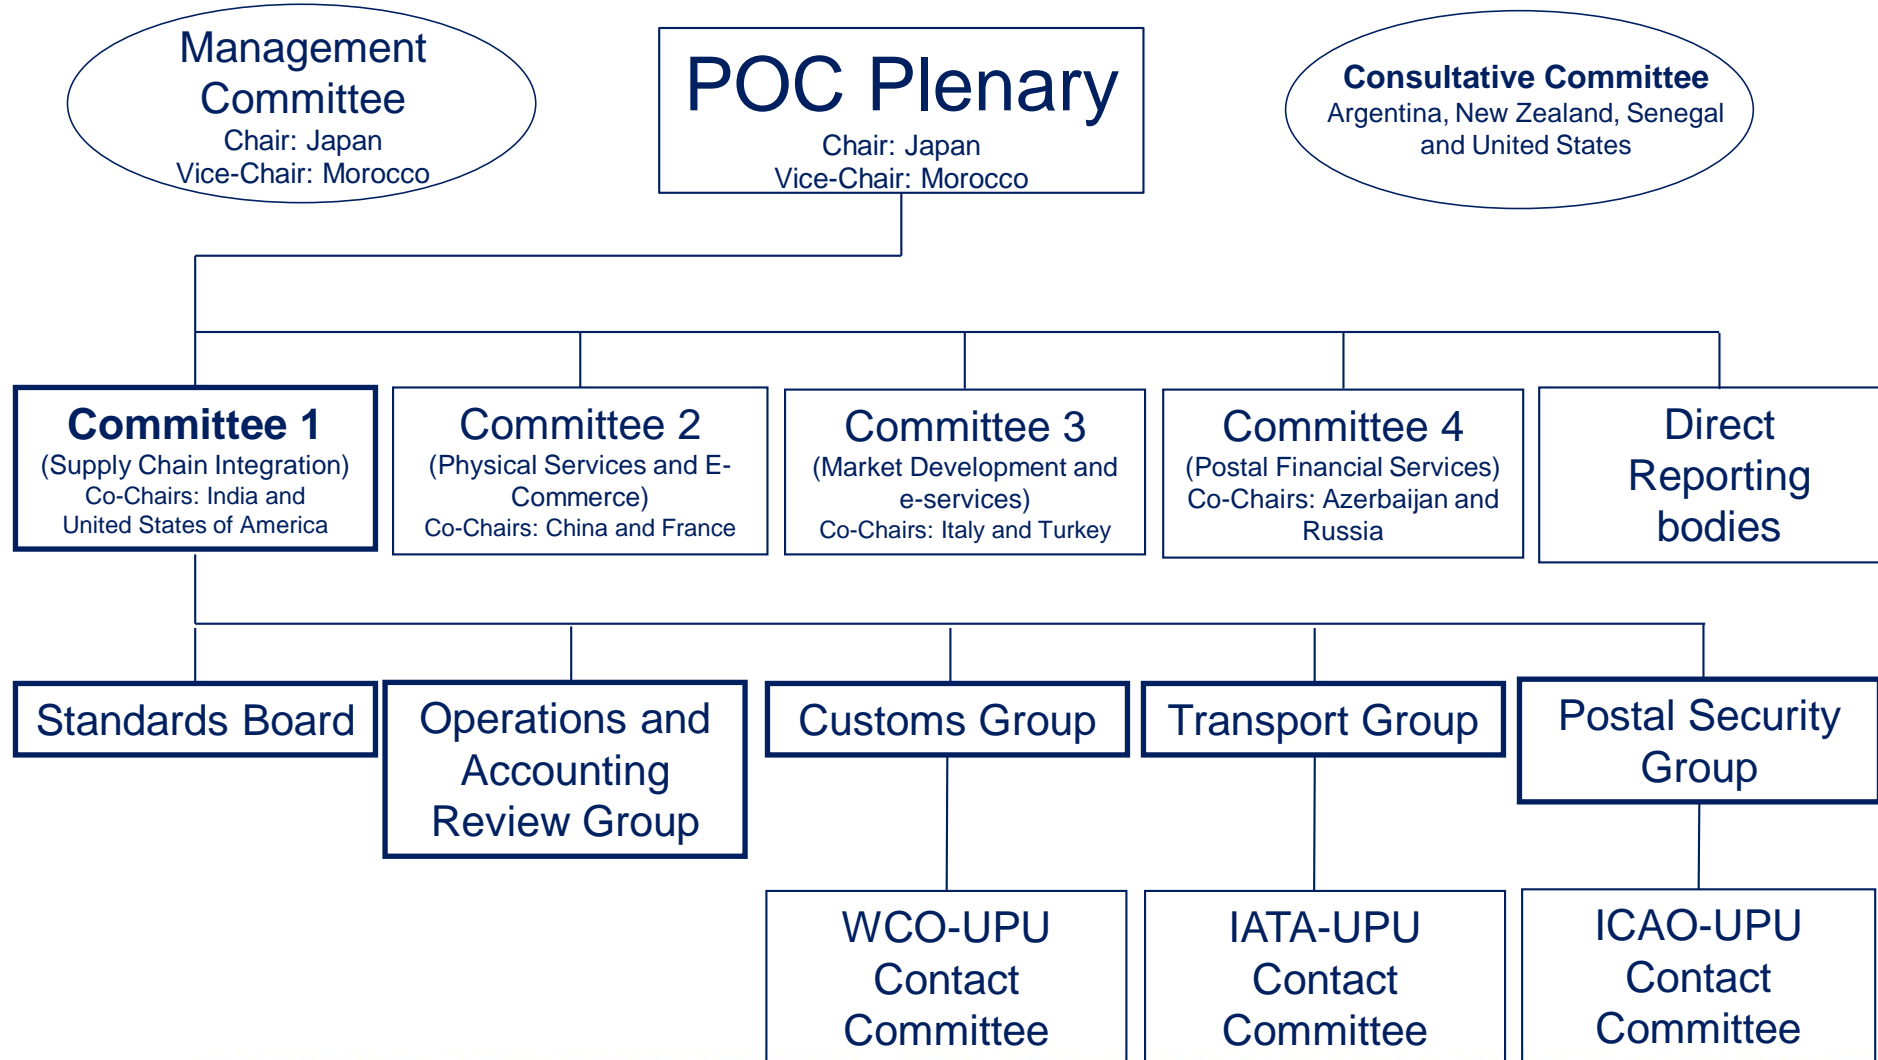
Management Committee
Chair: Japan
Vice-Chair: Morocco

POC Plenary
Chair: Japan
Vice-Chair: Morocco

Consultative Committee
Argentina, New Zealand, Senegal and United States

Committee 1
(Supply Chain Integration)
Co-Chairs: India and United States of America

Committee 2
(Physical Services and E-Commerce)
Co-Chairs: China and France

Committee 3
(Market Development and e-services)
Co-Chairs: Italy and Turkey

Committee 4
(Postal Financial Services)
Co-Chairs: Azerbaijan and Russia

Direct Reporting bodies

Standards Board

Operations and Accounting Review Group

Customs Group

Transport Group

Postal Security Group

WCO-UPU Contact Committee

IATA-UPU Contact Committee

ICAO-UPU Contact Committee